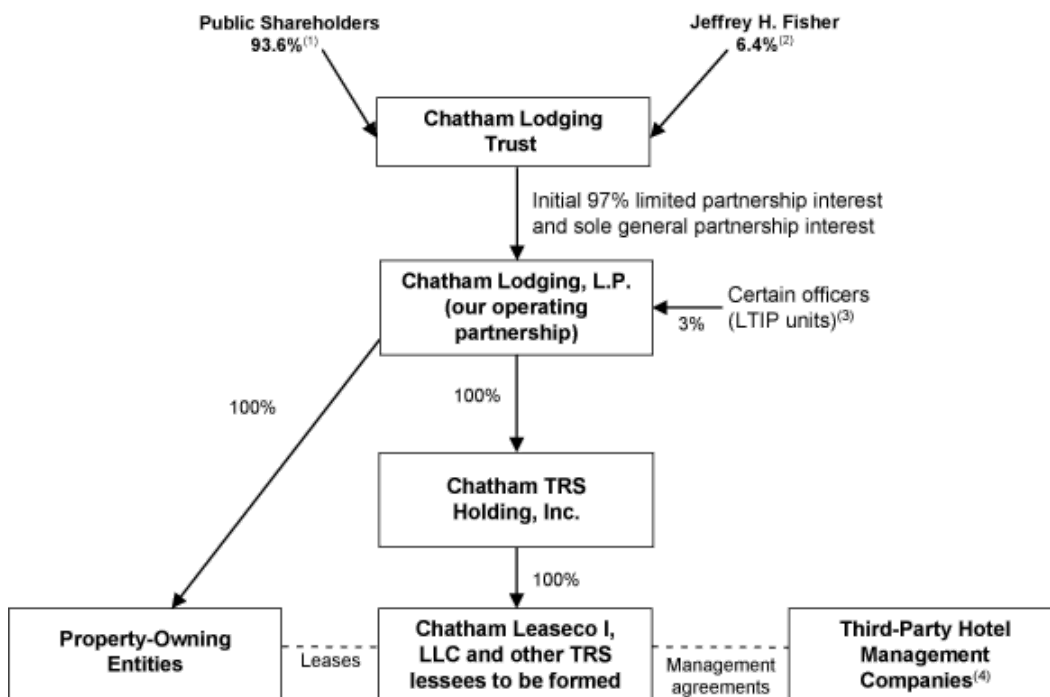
Public Shareholders
93.6%$^{(1)}$

Jeffrey H. Fisher
6.4%$^{(2)}$

Chatham Lodging Trust

Initial 97% limited partnership interest and sole general partnership interest

Chatham Lodging, L.P. (our operating partnership)

Certain officers (LTIP units)$^{(3)}$

3%

100%

100%

Chatham TRS Holding, Inc.

100%

Property-Owning Entities

Leases

Chatham Leaseco I, LLC and other TRS lessees to be formed

Management agreements

Third-Party Hotel Management Companies$^{(4)}$